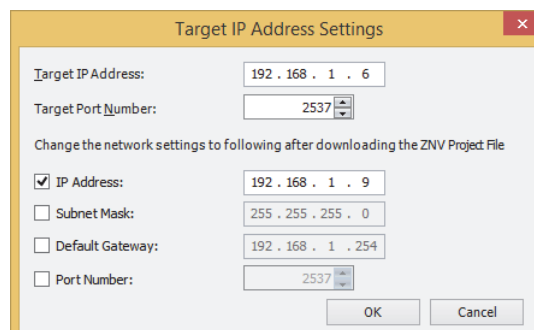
Target IP Address Settings

Target IP Address: 192 . 168 . 1 . 6

Target Port Number: 2537

Change the network settings to following after downloading the ZNV Project File

IP Address: 192 . 168 . 1 . 9

Subnet Mask: 255 . 255 . 255 . 0

Default Gateway: 192 . 168 . 1 . 254

Port Number: 2537

OK

Cancel